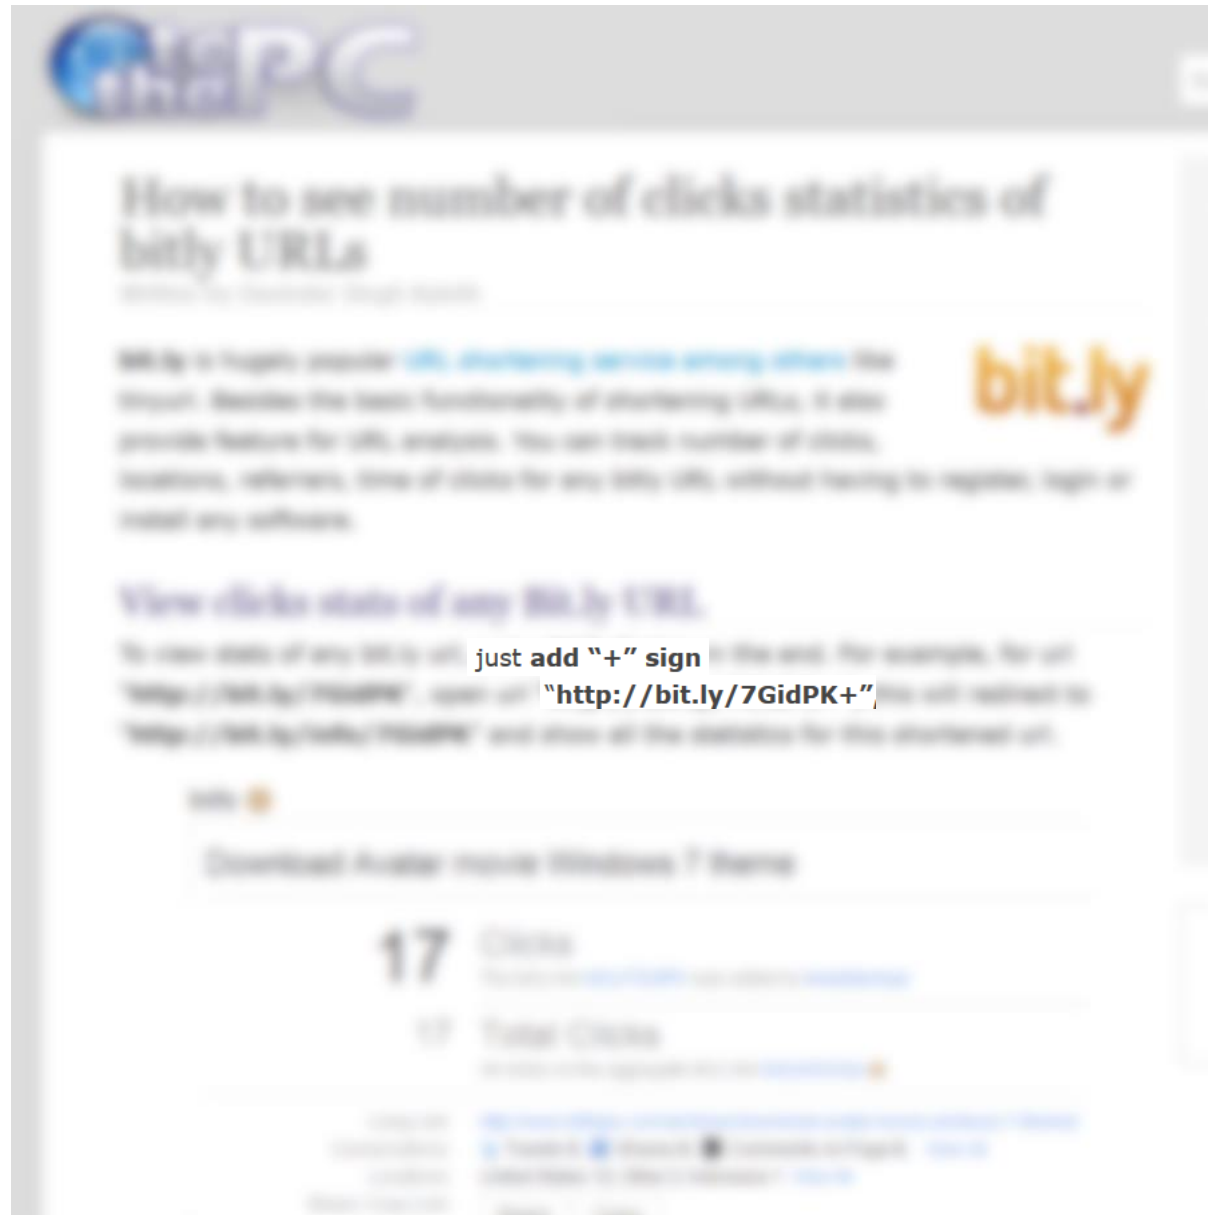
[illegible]PC

How to see number of clicks statistics of bitly URLs

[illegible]

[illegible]

bit.ly

View clicks stats of any Bit.ly URL

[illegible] just add "+" sign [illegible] "http://bit.ly/7GidPK+" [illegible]

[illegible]

Download Avatar movie Windows 7 theme

17 Clicks

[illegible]

17 Total Clicks

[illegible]